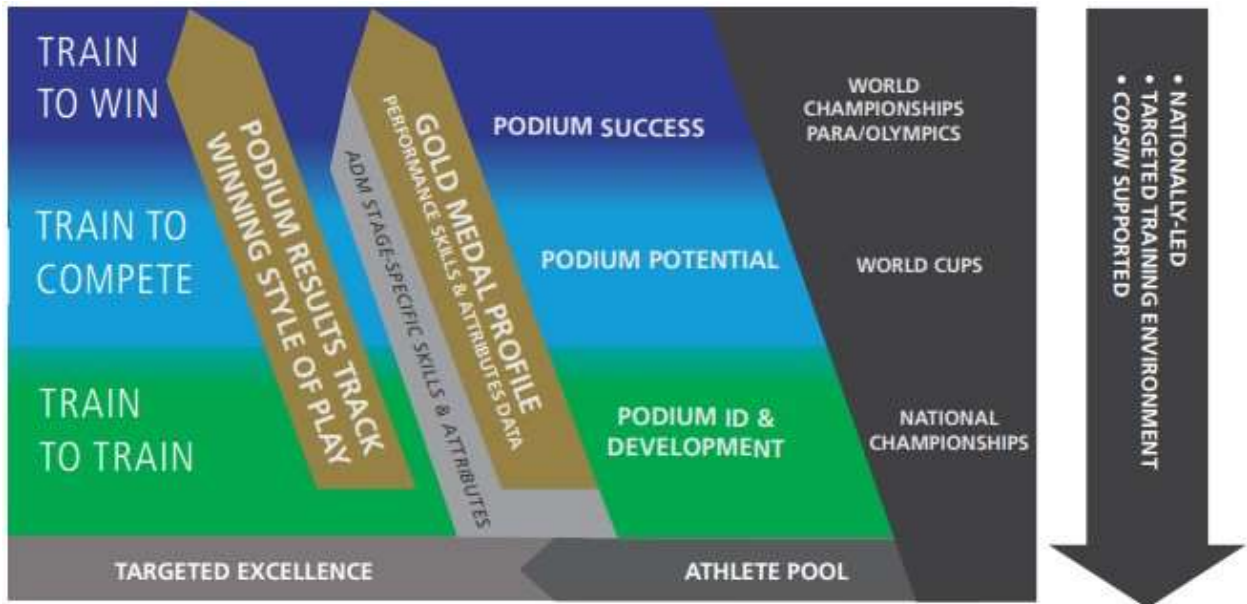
TRAIN TO WIN

TRAIN TO COMPETE

TRAIN TO TRAIN

PODIUM RESULTS TRACK WINNING STYLE OF PLAY

ADM STAGE-SPECIFIC SKILLS & ATTRIBUTES

GOLD MEDAL PROFILE
PERFORMANCE SKILLS & ATTRIBUTES DATA

PODIUM SUCCESS

PODIUM POTENTIAL

PODIUM ID & DEVELOPMENT

WORLD CHAMPIONSHIPS PARA/OLYMPICS

WORLD CUPS

NATIONAL CHAMPIONSHIPS

• NATIONALLY-LED
• TARGETED TRAINING ENVIRONMENT
• COPSIN SUPPORTED

TARGETED EXCELLENCE

ATHLETE POOL